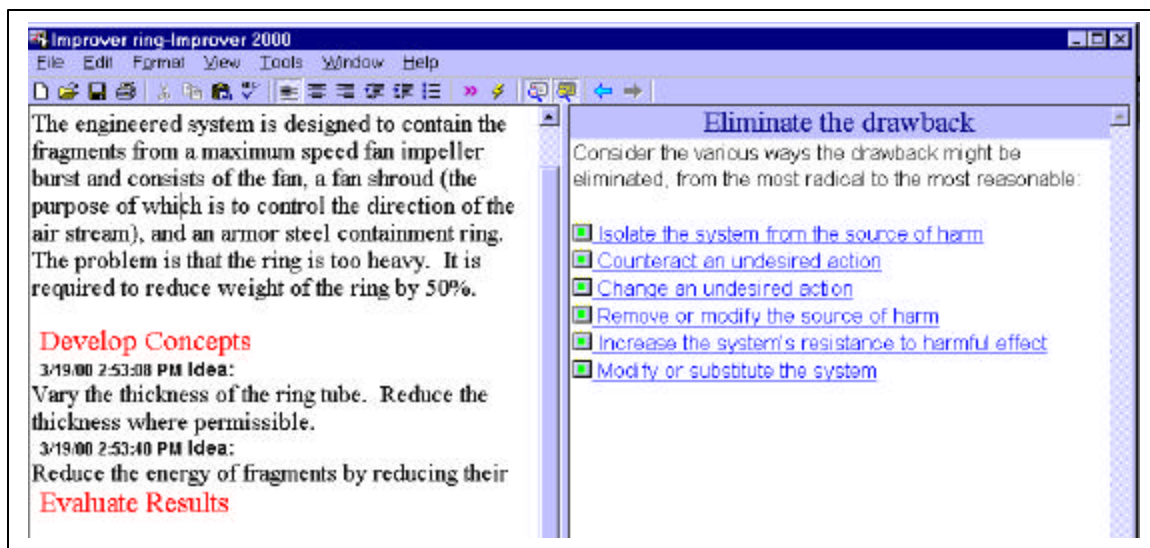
Improver ring-Improver 2000

File Edit Format View Tools Window Help

The engineered system is designed to contain the fragments from a maximum speed fan impeller burst and consists of the fan, a fan shroud (the purpose of which is to control the direction of the air stream), and an armor steel containment ring. The problem is that the ring is too heavy. It is required to reduce weight of the ring by 50%.

Develop Concepts

3/19/00 2:53:08 PM Idea:
Vary the thickness of the ring tube. Reduce the thickness where permissible.

3/19/00 2:53:40 PM Idea:
Reduce the energy of fragments by reducing their

Evaluate Results

Eliminate the drawback

Consider the various ways the drawback might be eliminated, from the most radical to the most reasonable:

Isolate the system from the source of harm
Counteract an undesired action
Change an undesired action
Remove or modify the source of harm
Increase the system's resistance to harmful effect
Modify or substitute the system